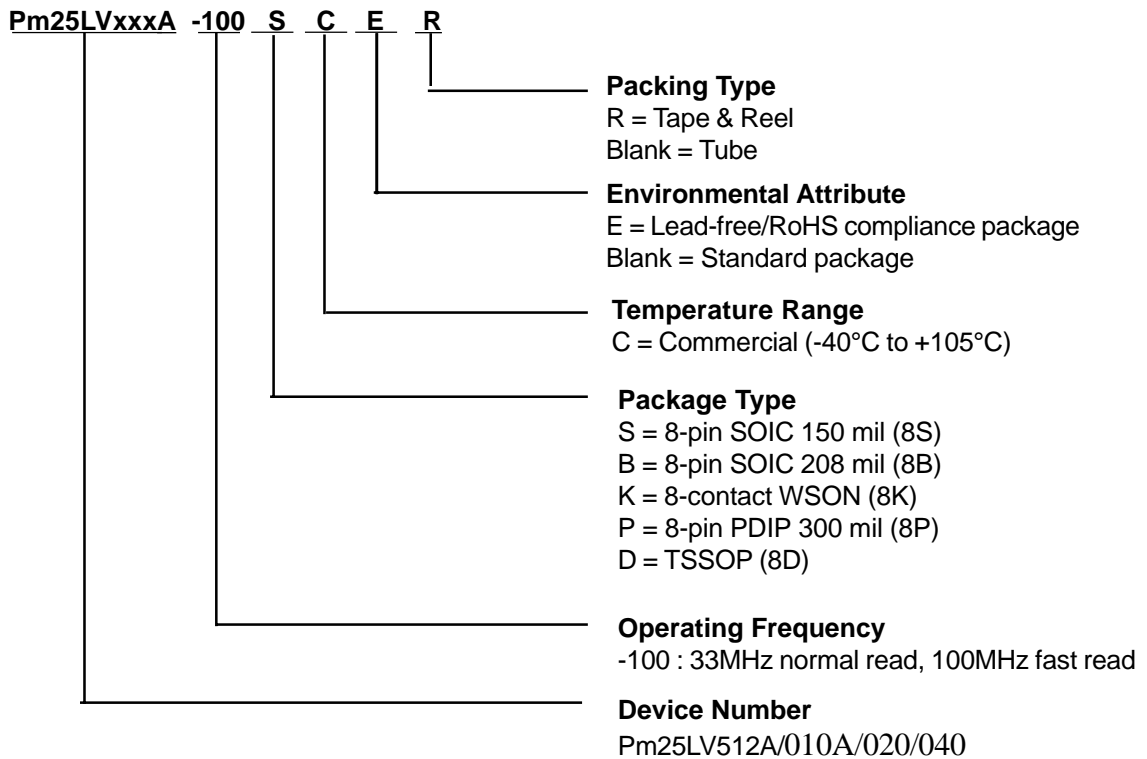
Pm25LVxxxA -100 S C E R

Packing Type
R = Tape & Reel
Blank = Tube

Environmental Attribute
E = Lead-free/RoHS compliance package
Blank = Standard package

Temperature Range
C = Commercial (-40°C to +105°C)

Package Type
S = 8-pin SOIC 150 mil (8S)
B = 8-pin SOIC 208 mil (8B)
K = 8-contact WSON (8K)
P = 8-pin PDIP 300 mil (8P)
D = TSSOP (8D)

Operating Frequency
-100 : 33MHz normal read, 100MHz fast read

Device Number
Pm25LV512A/010A/020/040